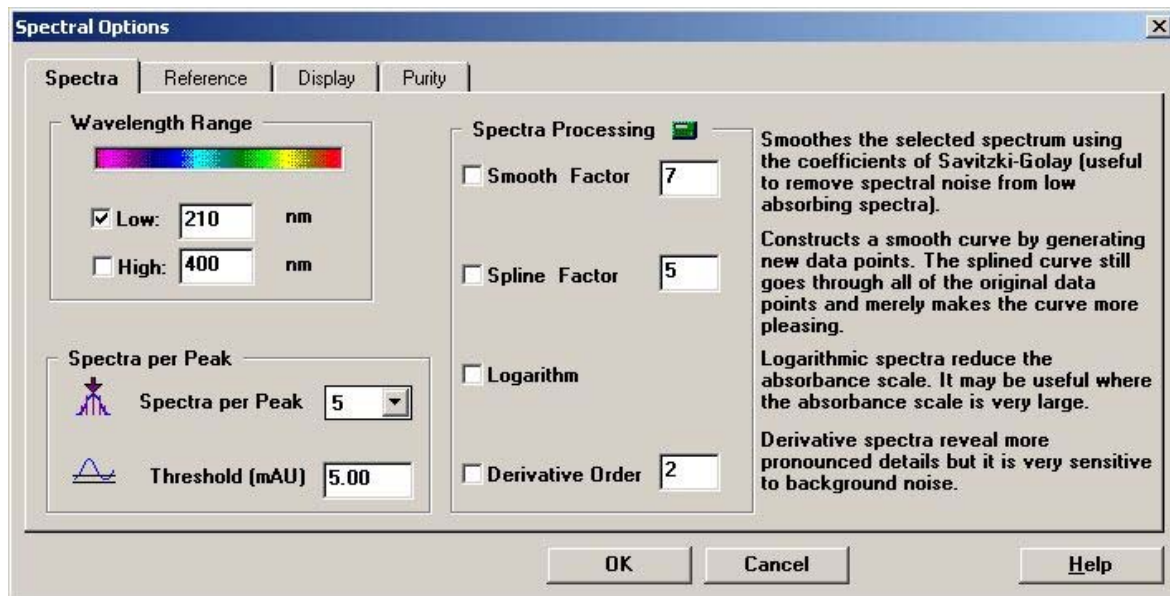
Spectral Options

×

Spectra | Reference | Display | Purity

Wavelength Range

☑ Low: 210 nm

☐ High: 400 nm

Spectra per Peak

Spectra per Peak 5

Threshold (mAU) 5.00

Spectra Processing

☐ Smooth Factor 7

☐ Spline Factor 5

☐ Logarithm

☐ Derivative Order 2

Smoothes the selected spectrum using the coefficients of Savitzki-Golay (useful to remove spectral noise from low absorbing spectra).

Constructs a smooth curve by generating new data points. The splined curve still goes through all of the original data points and merely makes the curve more pleasing.

Logarithmic spectra reduce the absorbance scale. It may be useful where the absorbance scale is very large.

Derivative spectra reveal more pronounced details but it is very sensitive to background noise.

OK Cancel Help